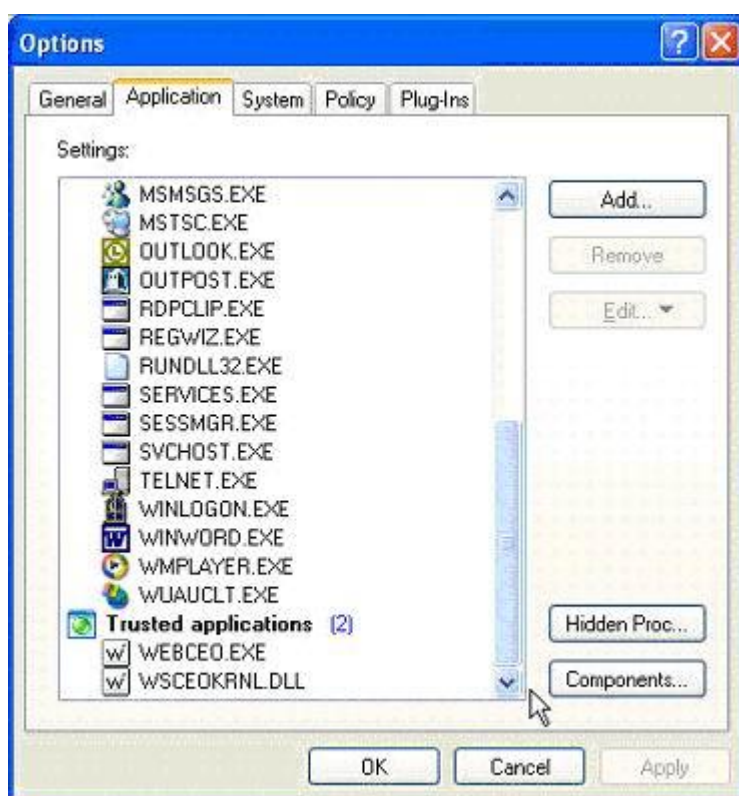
Options

General
Application
System
Policy
Plug-Ins

Settings:

MSMSGS.EXE
MSTSC.EXE
OUTLOOK.EXE
OUTPOST.EXE
RDPCLIP.EXE
REGWIZ.EXE
RUNDLL32.EXE
SERVICES.EXE
SESSMGR.EXE
SVCHOST.EXE
TELNET.EXE
WINLOGON.EXE
WINWORD.EXE
WMPLAYER.EXE
WUAUCLT.EXE
Trusted applications (2)
WEBCEO.EXE
WSCEOKRNL.DLL

Add...
Remove
Edit...
Hidden Proc...
Components...

OK
Cancel
Apply